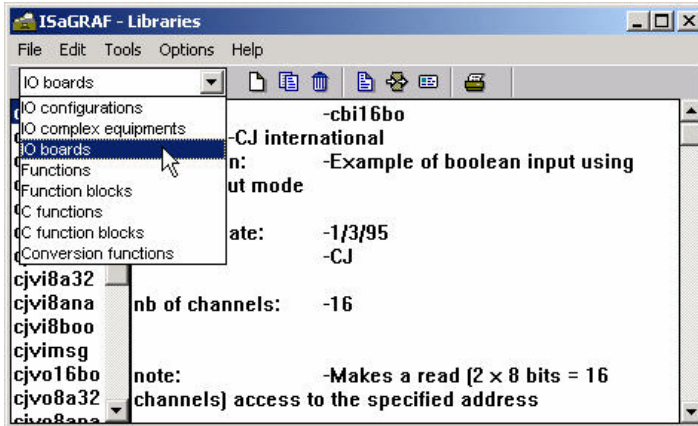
ISaGRAF - Libraries

File Edit Tools Options Help

IO boards

IO configurations
IO complex equipments
IO boards
Functions
Function blocks
C functions
C function blocks
Conversion functions

cjvi8a32
cjvi8ana
cjvi8boo
cjvimsg
cjvo16bo
cjvo8a32
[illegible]

-cbi16bo
-CJ international
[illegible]n: -Example of boolean input using
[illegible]ut mode

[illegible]ate: -1/3/95
-CJ

nb of channels: -16

note: -Makes a read (2 x 8 bits = 16 channels) access to the specified address